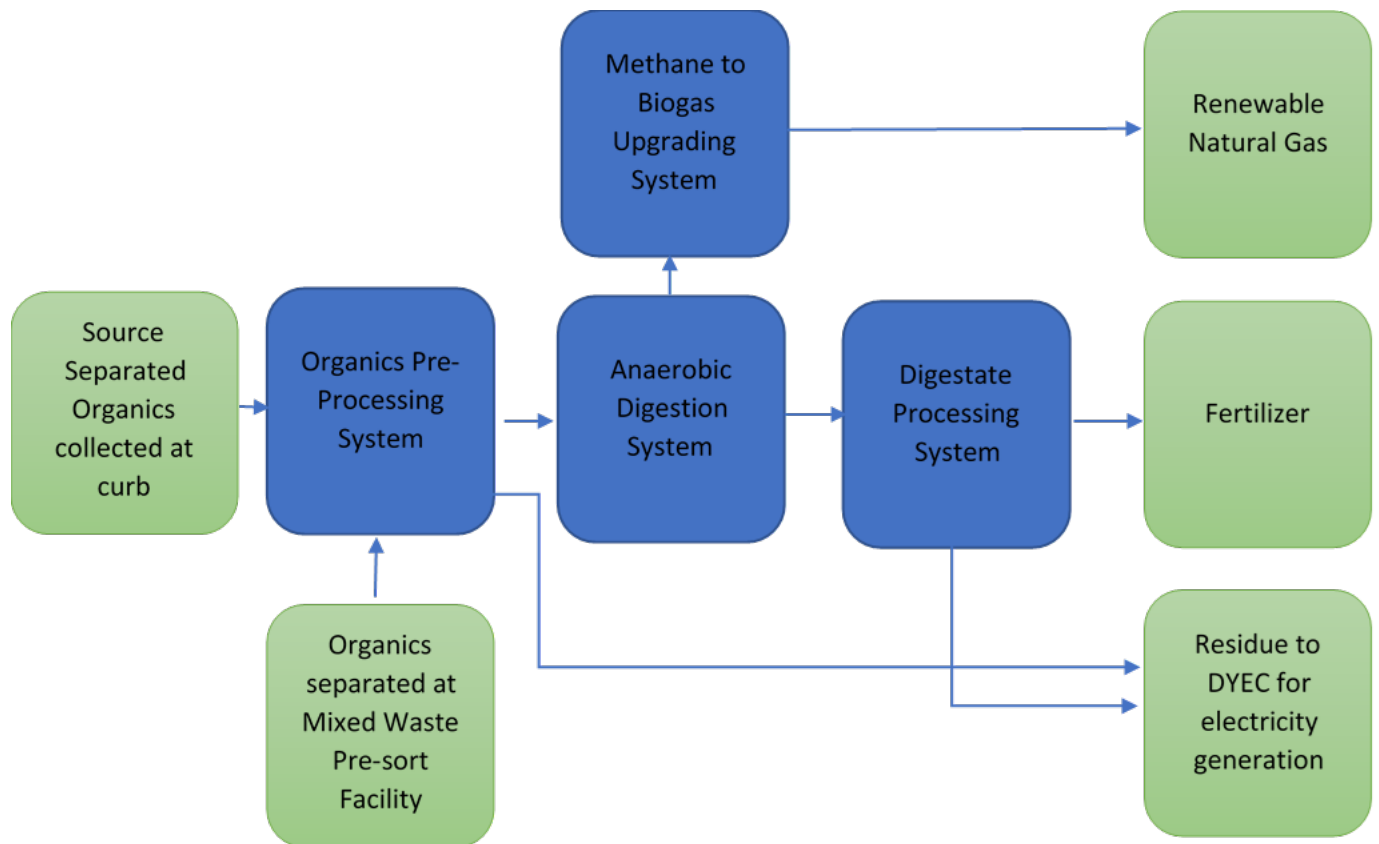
Methane to Biogas Upgrading System

Renewable Natural Gas

Source Separated Organics collected at curb

Organics Pre-Processing System

Anaerobic Digestion System

Digestate Processing System

Fertilizer

Organics separated at Mixed Waste Pre-sort Facility

Residue to DYEC for electricity generation